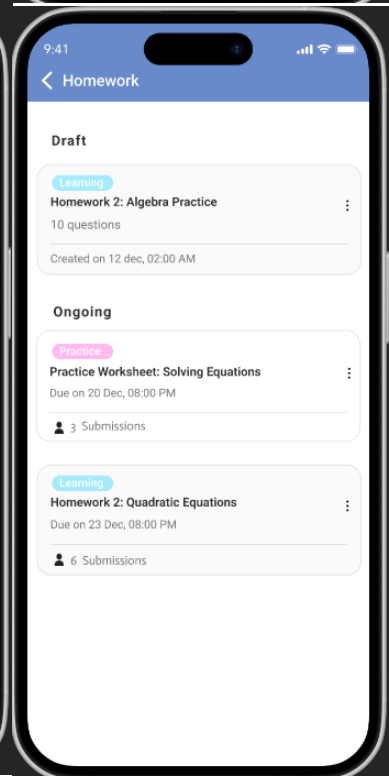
9:41

Homework

Draft

Learning
Homework 2: Algebra Practice
10 questions
Created on 12 dec, 02:00 AM

Ongoing

Practice
Practice Worksheet: Solving Equations
Due on 20 Dec, 08:00 PM
3 Submissions

Learning
Homework 2: Quadratic Equations
Due on 23 Dec, 08:00 PM
6 Submissions